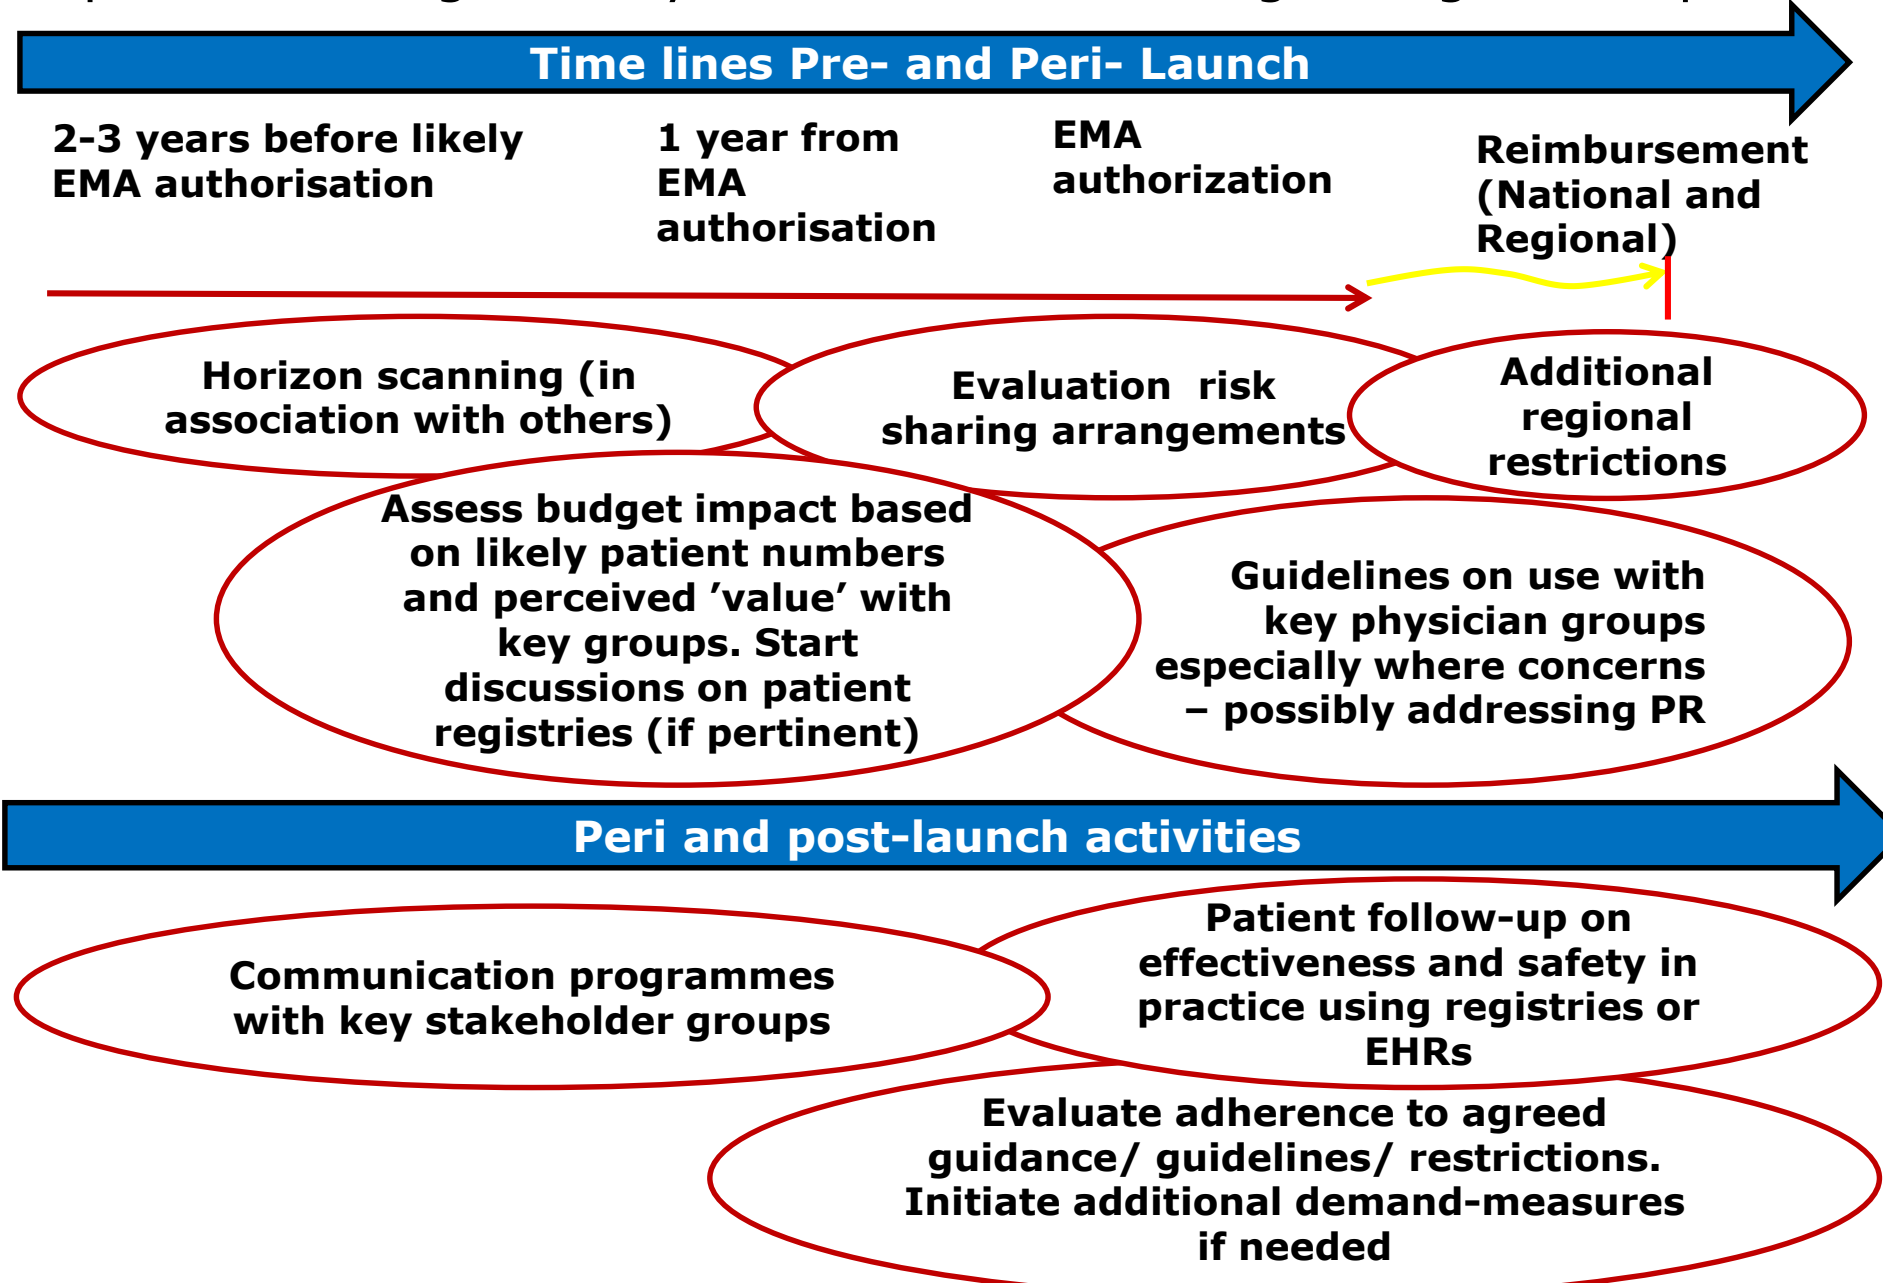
Time lines Pre- and Peri- Launch

2-3 years before likely EMA authorisation

1 year from EMA authorisation

EMA authorization

Reimbursement (National and Regional)

Horizon scanning (in association with others)

Evaluation risk sharing arrangements

Additional regional restrictions

Assess budget impact based on likely patient numbers and perceived 'value' with key groups. Start discussions on patient registries (if pertinent)

Guidelines on use with key physician groups especially where concerns – possibly addressing PR

Peri and post-launch activities

Communication programmes with key stakeholder groups

Patient follow-up on effectiveness and safety in practice using registries or EHRs

Evaluate adherence to agreed guidance/ guidelines/ restrictions. Initiate additional demand-measures if needed